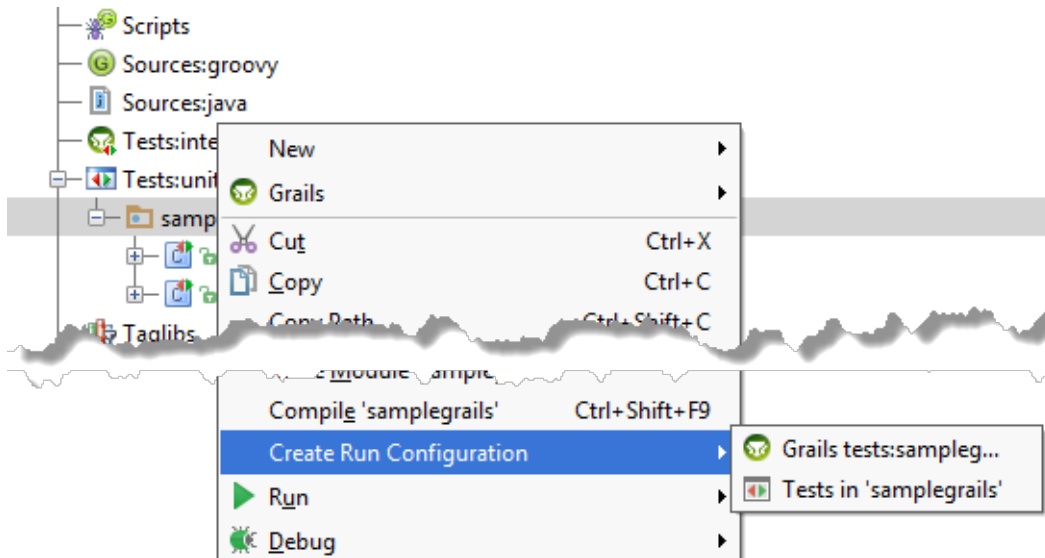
Scripts
Sources:groovy
Sources:java
Tests:inte
Tests:unit
samp
Taglibs

New
Grails
Cut Ctrl+X
Copy Ctrl+C
Copy Path Ctrl+Shift+C
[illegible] Module 'sample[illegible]
Compile 'samplegrails' Ctrl+Shift+F9
Create Run Configuration
Run
Debug

Grails tests:sampleg...
Tests in 'samplegrails'